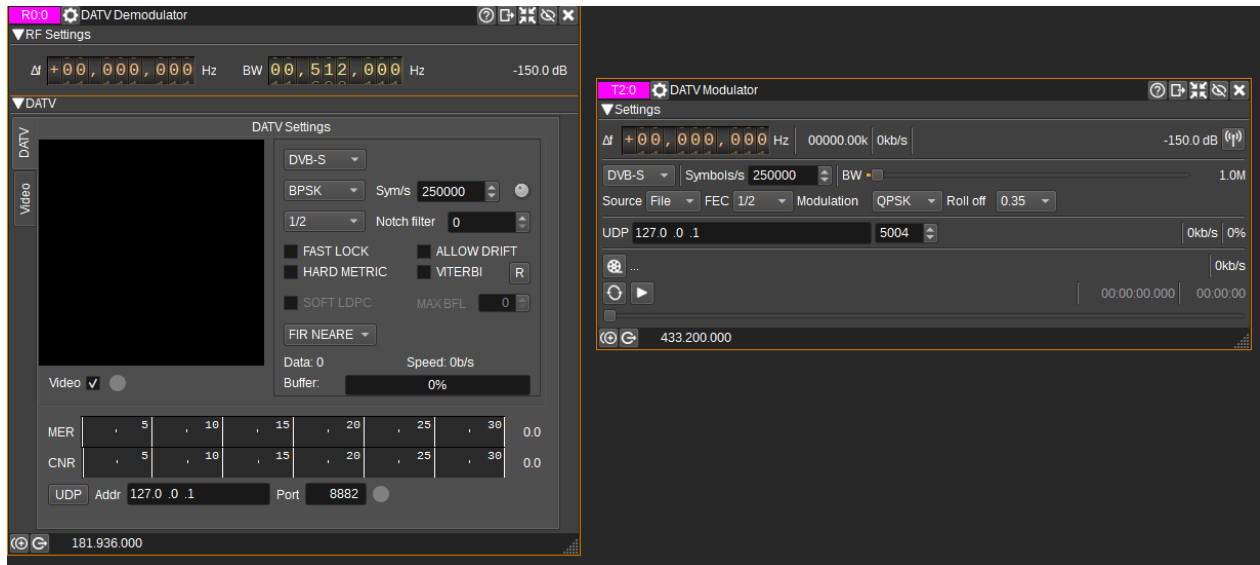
R0:0 DATV Demodulator
▼RF Settings
Δf +00,000,000 Hz BW 00,512,000 Hz -150.0 dB
▼DATV
DATV
Video
DATV Settings
DVB-S
BPSK Sym/s 250000
1/2 Notch filter 0
FAST LOCK ALLOW DRIFT
HARD METRIC VITERBI R
SOFT LDPC MAX BFL 0
FIR NEARE
Data: 0 Speed: 0b/s
Buffer: 0%
Video ✓
MER 5 10 15 20 25 30 0.0
CNR 5 10 15 20 25 30 0.0
UDP Addr 127.0 .0 .1 Port 8882
181.936.000

T2:0 DATV Modulator
▼Settings
Δf +00,000,000 Hz 00000.00k 0kb/s -150.0 dB
DVB-S Symbols/s 250000 BW 1.0M
Source File FEC 1/2 Modulation QPSK Roll off 0.35
UDP 127.0 .0 .1 5004 0kb/s 0%
... 0kb/s
00:00:00.000 00:00:00
433.200.000